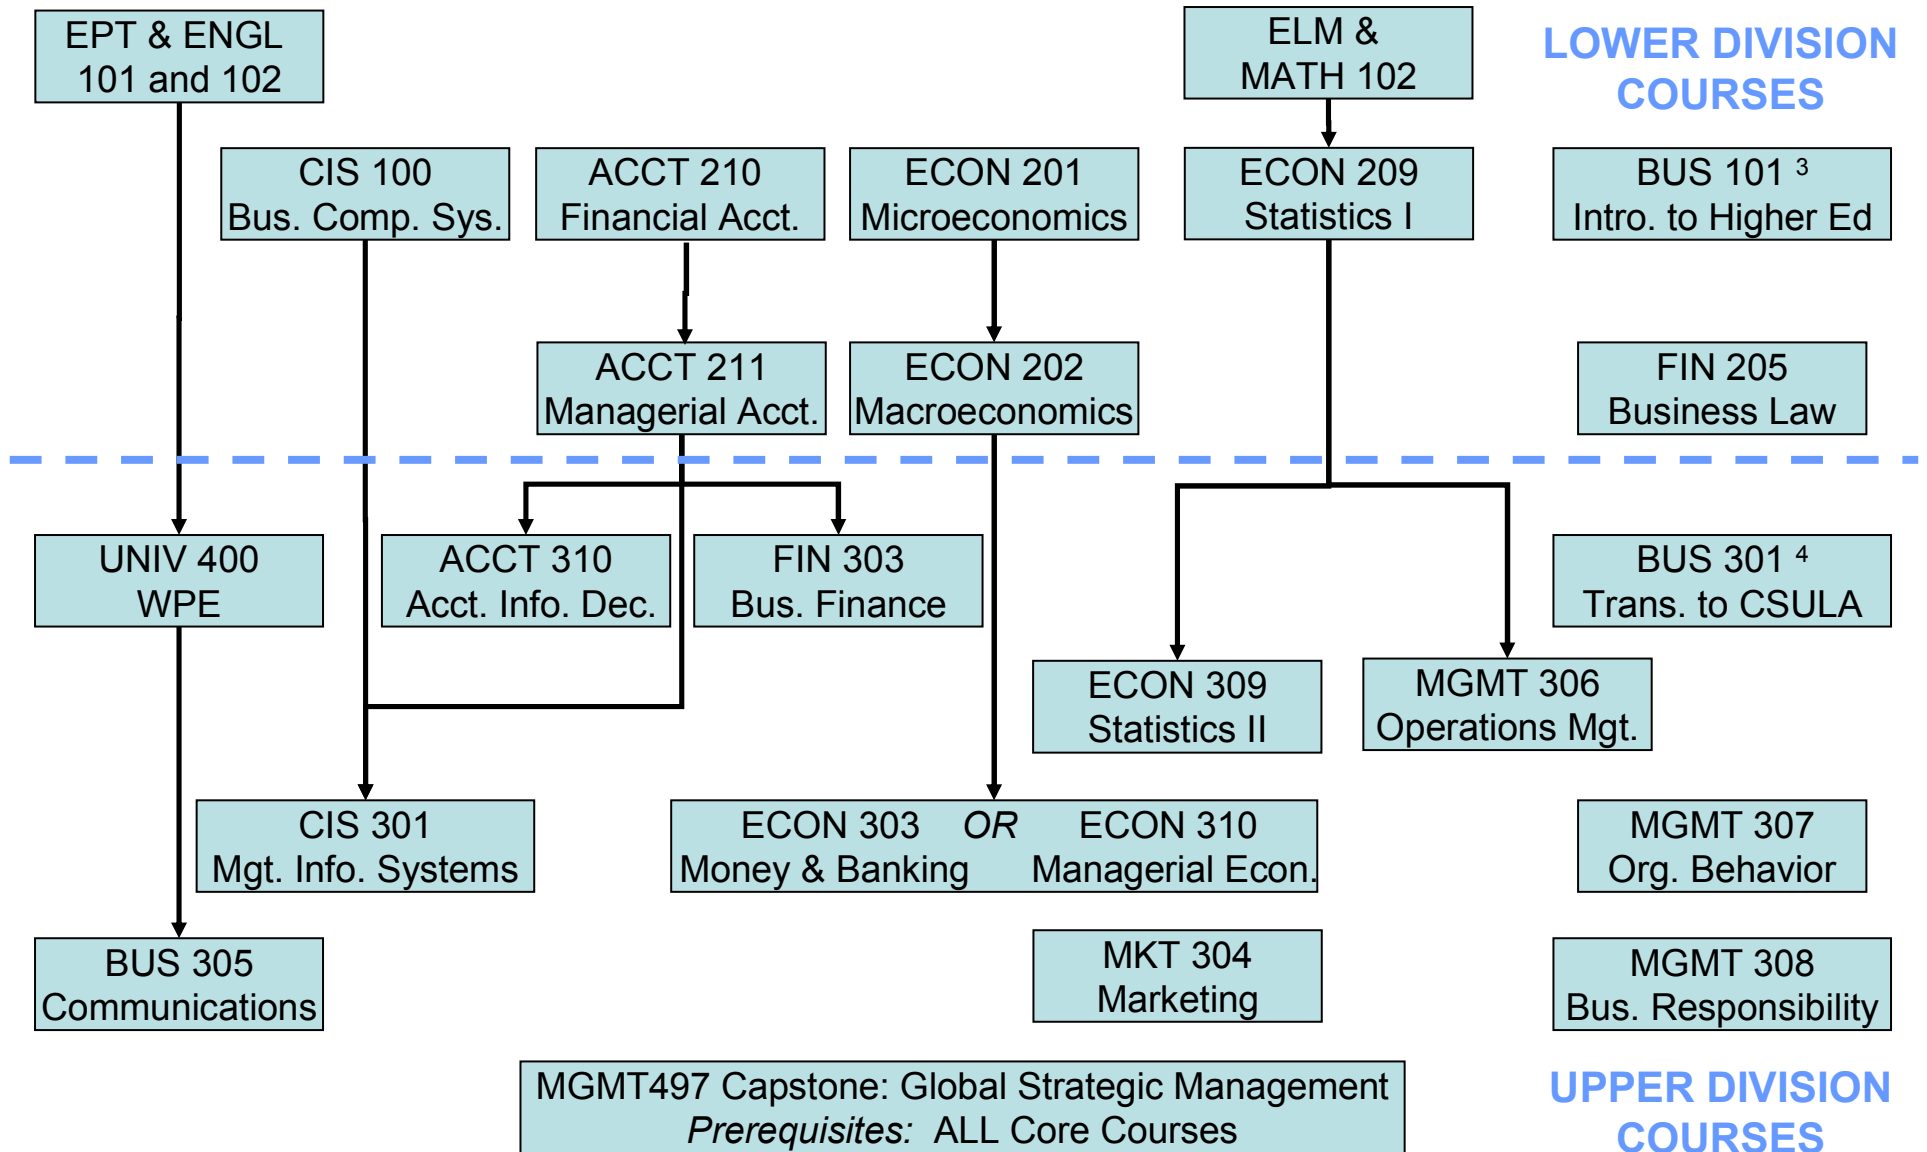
EPT & ENGL 101 and 102

ELM & MATH 102

LOWER DIVISION COURSES

CIS 100 Bus. Comp. Sys.

ACCT 210 Financial Acct.

ECON 201 Microeconomics

ECON 209 Statistics I

BUS 101 $^3$ Intro. to Higher Ed

ACCT 211 Managerial Acct.

ECON 202 Macroeconomics

FIN 205 Business Law

UNIV 400 WPE

ACCT 310 Acct. Info. Dec.

FIN 303 Bus. Finance

BUS 301 $^4$ Trans. to CSULA

ECON 309 Statistics II

MGMT 306 Operations Mgt.

CIS 301 Mgt. Info. Systems

ECON 303 *OR* ECON 310
Money & Banking Managerial Econ.

MGMT 307 Org. Behavior

BUS 305 Communications

MKT 304 Marketing

MGMT 308 Bus. Responsibility

MGMT497 Capstone: Global Strategic Management
*Prerequisites:* ALL Core Courses

UPPER DIVISION COURSES